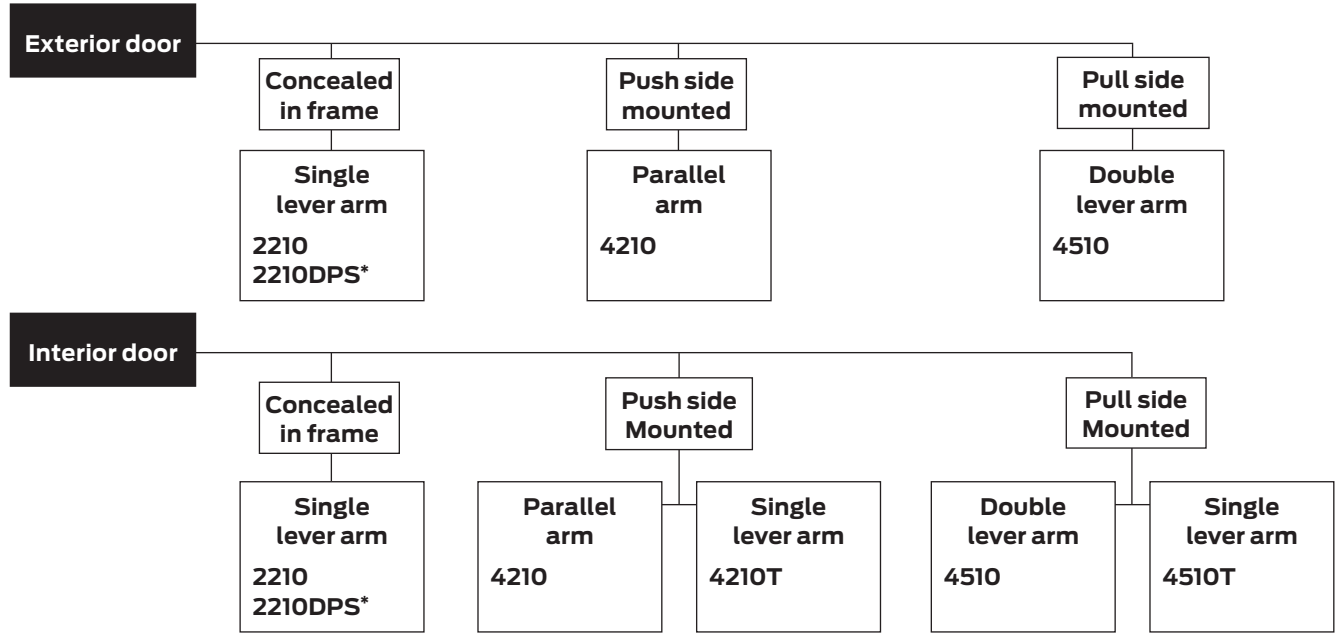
Exterior door

Concealed in frame

Single lever arm

2210
2210DPS*

Push side mounted

Parallel arm

4210

Pull side mounted

Double lever arm

4510

Interior door

Concealed in frame

Single lever arm

2210
2210DPS*

Push side Mounted

Parallel arm

4210

Single lever arm

4210T

Pull side Mounted

Double lever arm

4510

Single lever arm

4510T